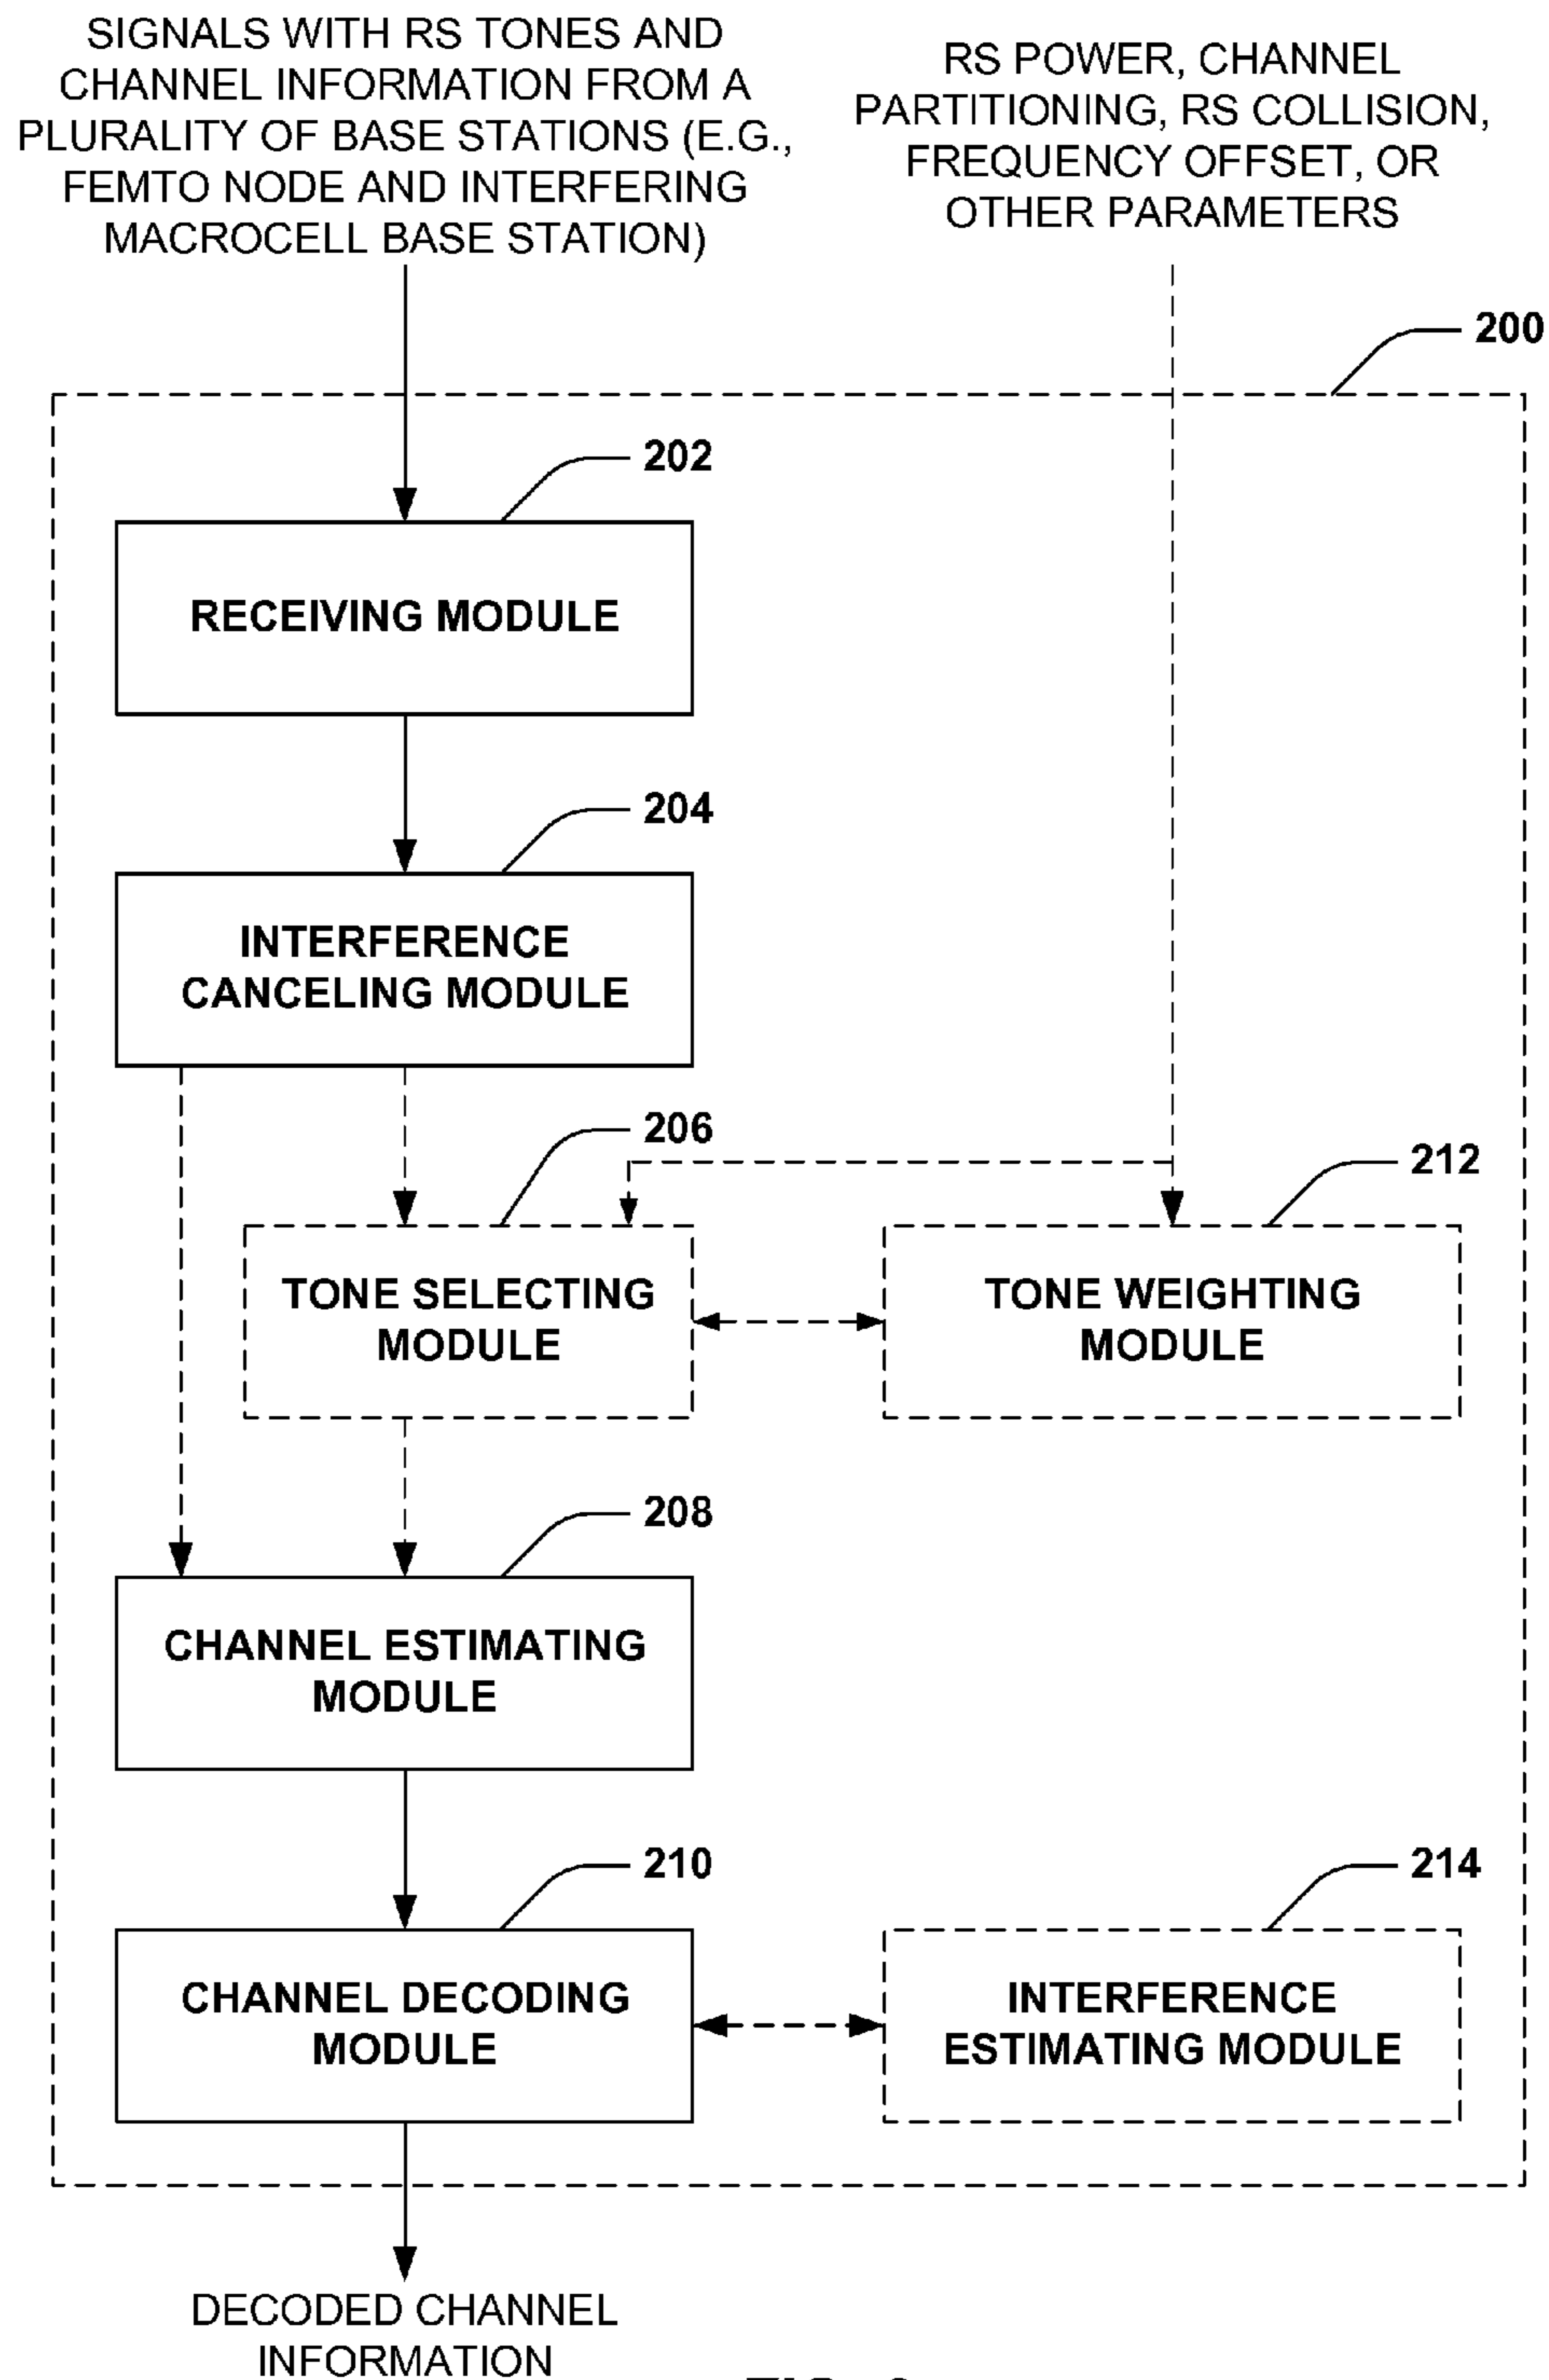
SIGNALS WITH RS TONES AND CHANNEL INFORMATION FROM A PLURALITY OF BASE STATIONS (E.G., FEMTO NODE AND INTERFERING MACROCELL BASE STATION)

RS POWER, CHANNEL PARTITIONING, RS COLLISION, FREQUENCY OFFSET, OR OTHER PARAMETERS

200

202

RECEIVING MODULE

204

INTERFERENCE CANCELING MODULE

206

212

TONE SELECTING MODULE

TONE WEIGHTING MODULE

208

CHANNEL ESTIMATING MODULE

210

214

CHANNEL DECODING MODULE

INTERFERENCE ESTIMATING MODULE

DECODED CHANNEL INFORMATION

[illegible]